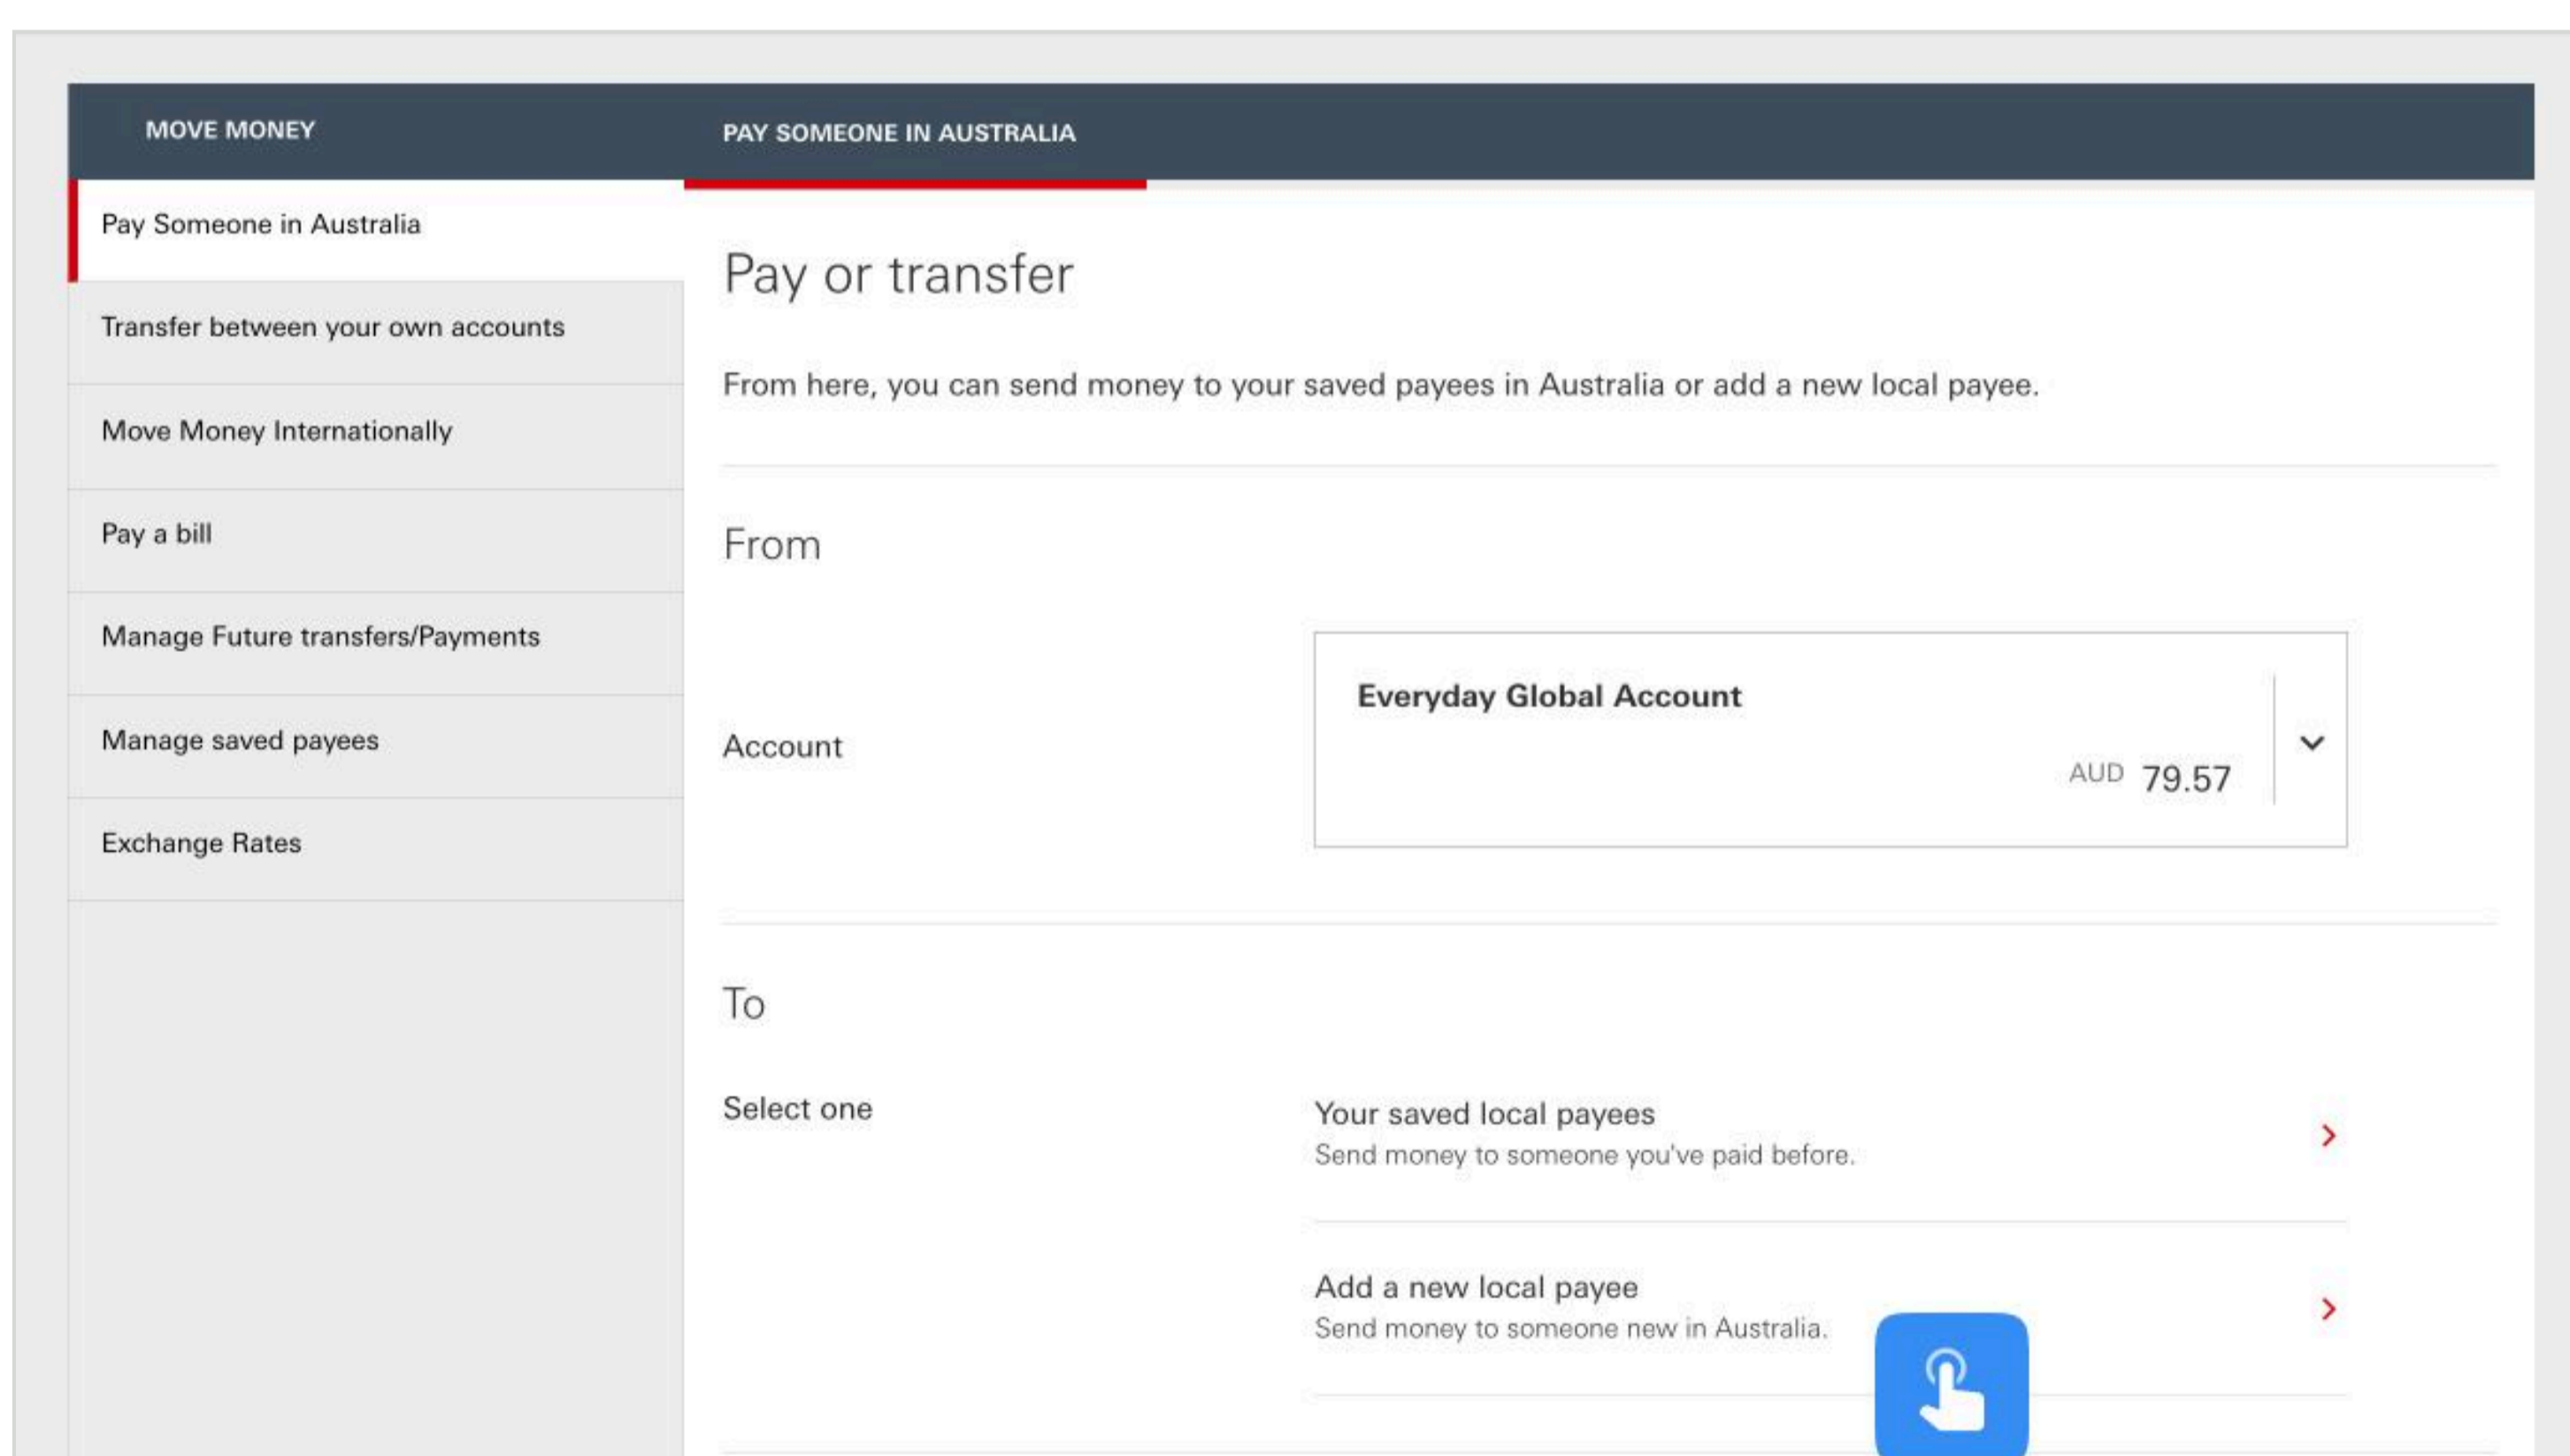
MOVE MONEY

Pay Someone in Australia

Transfer between your own accounts

Move Money Internationally

Pay a bill

Manage Future transfers/Payments

Manage saved payees

Exchange Rates

PAY SOMEONE IN AUSTRALIA

Pay or transfer

From here, you can send money to your saved payees in Australia or add a new local payee.

From

Account

Everyday Global Account

AUD 79.57

To

Select one

Your saved local payees
Send money to someone you've paid before.

Add a new local payee
Send money to someone new in Australia.